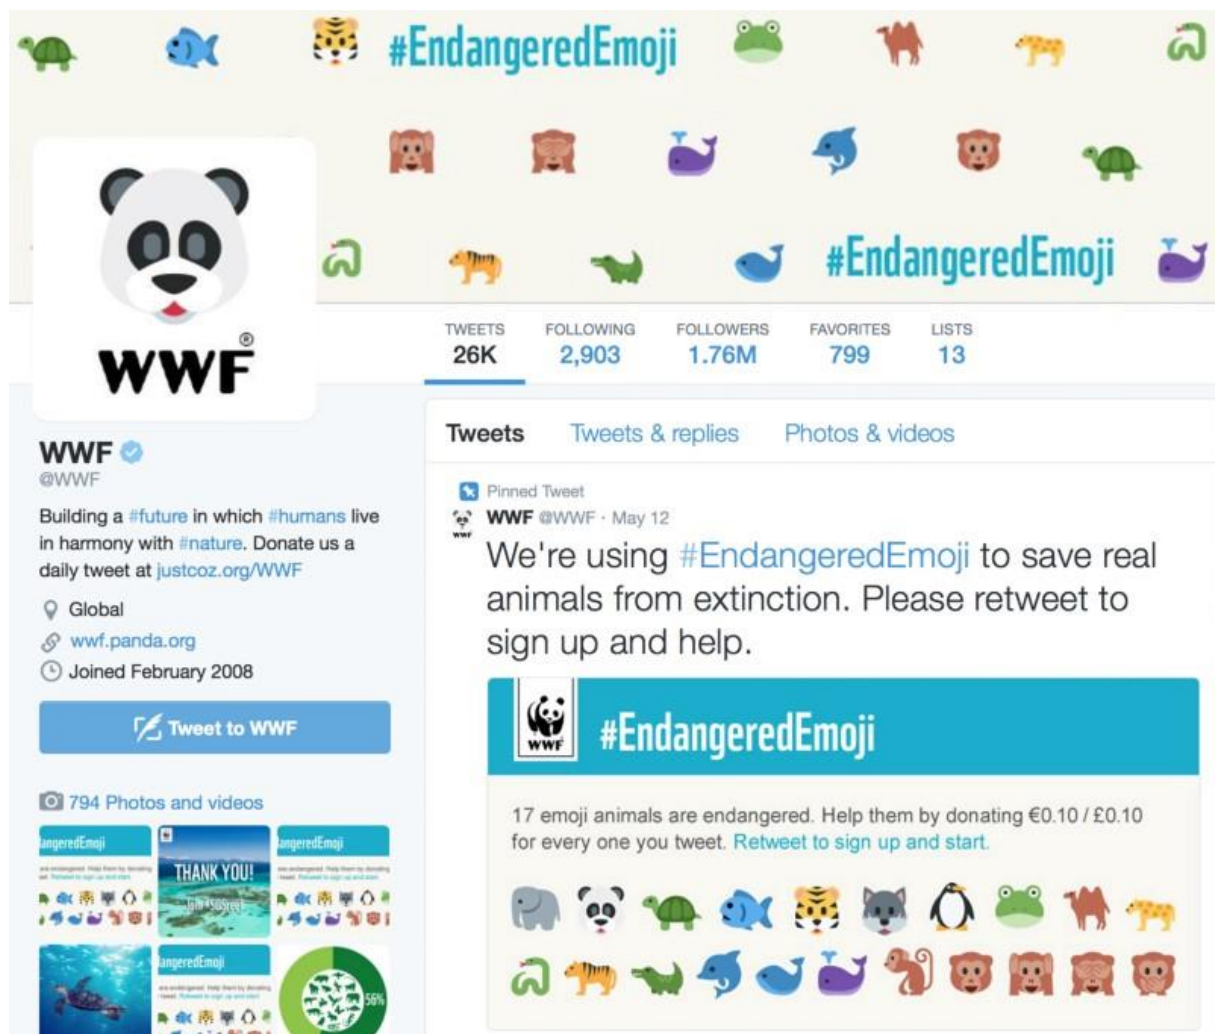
#EndangeredEmoji

#EndangeredEmoji

WWF®

TWEETS 26K FOLLOWING 2,903 FOLLOWERS 1.76M FAVORITES 799 LISTS 13

WWF
@WWF
Building a #future in which #humans live in harmony with #nature. Donate us a daily tweet at justcoz.org/WWF

Global
wwf.panda.org
Joined February 2008

Tweet to WWF

794 Photos and videos

angeredEmoji
THANK YOU!
angeredEmoji
angeredEmoji
56%

Tweets Tweets & replies Photos & videos

Pinned Tweet
WWF @WWF · May 12
We're using #EndangeredEmoji to save real animals from extinction. Please retweet to sign up and help.

WWF
#EndangeredEmoji

17 emoji animals are endangered. Help them by donating €0.10 / £0.10 for every one you tweet. Retweet to sign up and start.